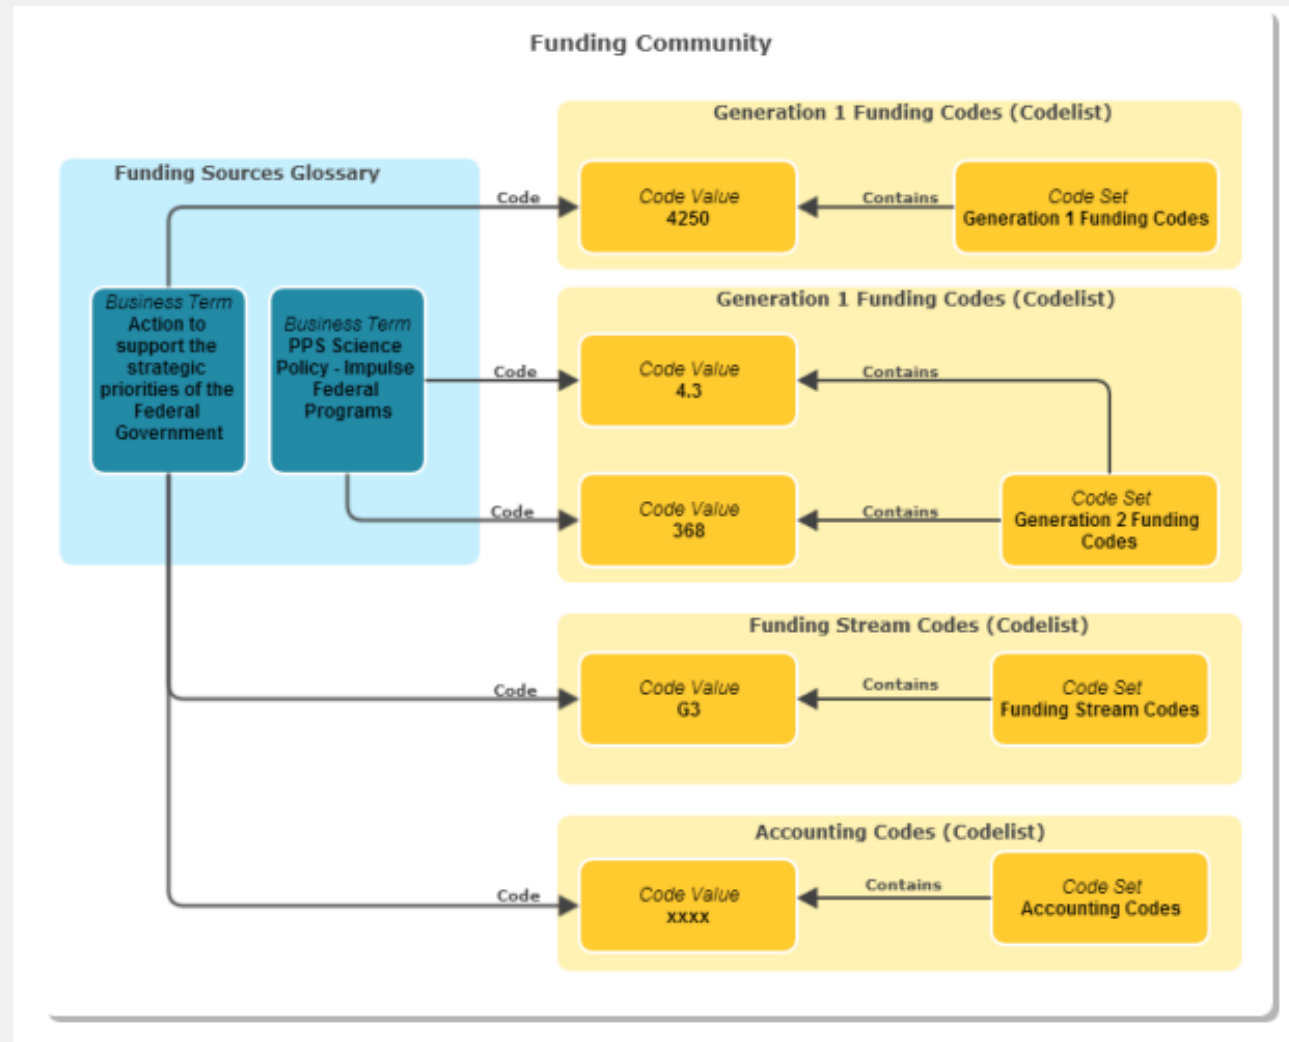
Funding Community

Funding Sources Glossary

Business Term
Action to support the strategic priorities of the Federal Government

Business Term
PPS Science Policy - Impulse Federal Programs

Generation 1 Funding Codes (Codelist)

Code

Code Value
4250

Contains

Code Set
Generation 1 Funding Codes

Generation 1 Funding Codes (Codelist)

Code

Code Value
4.3

Contains

Code

Code Value
368

Contains

Code Set
Generation 2 Funding Codes

Funding Stream Codes (Codelist)

Code

Code Value
G3

Contains

Code Set
Funding Stream Codes

Accounting Codes (Codelist)

Code

Code Value
xxxx

Contains

Code Set
Accounting Codes